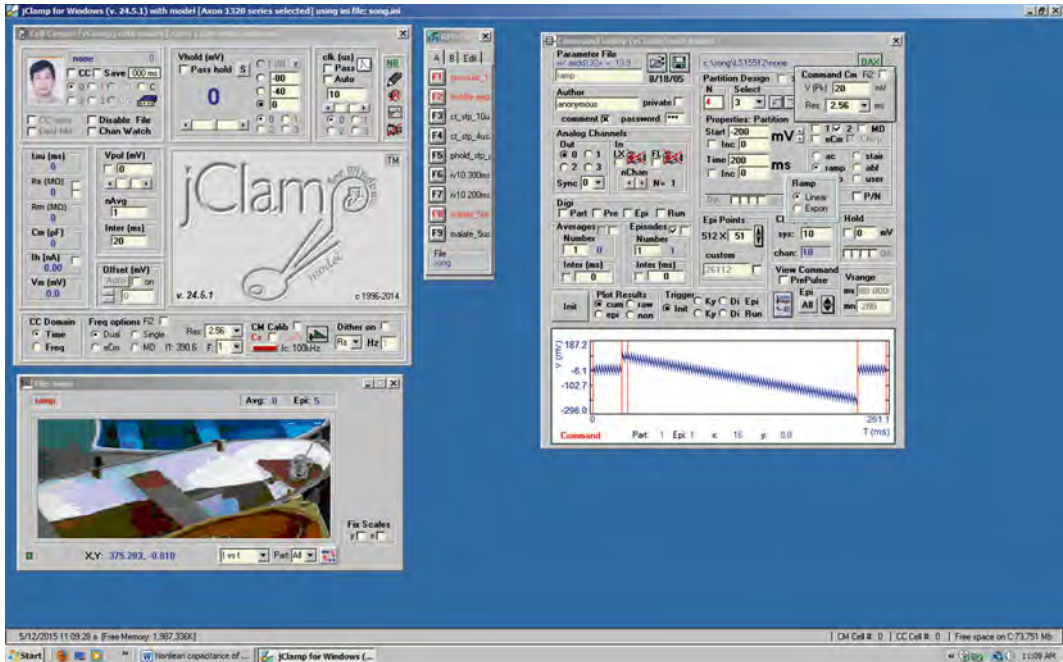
jClamp for Windows (v. 24.5.1) with model [Axon 1320 series selected] using ini file: song.ini

Cell Console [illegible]

none
CC Save 000 ms
Vhold (mV)
Pass hold S
-80
-40
0
0
clk (us)
Pass
Auto
10
NB
CC trace
Disable File
Chan Watch
Iau (ms)
0
Vpul (mV)
0
Rs (MΩ)
0
Rm (MΩ)
0
nAvg
1
Cm (pF)
0
Inter (ms)
20
Ih (nA)
0.00
Offset (mV)
Auto on
0
Vm (mV)
0.0
jClamp
TM
v. 24.5.1
c 1996-2014
CC Domain
Time
Freq
Freq options F2
Dual Single
eCm MD
Res 2.56
ft 390.6 F 1
CM Calib
fc: 100kHz
Dither on
Rs Hz 1

File: none
ramp
Avg: 0 Epi: 5
Fix Scales
y x
X,Y: 375.283, -0.810
I vs t
Part All

A B Edit
F1 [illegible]
F2 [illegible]
F3 ct_stp_10u
F4 ct_stp_4us
F5 phold_stp
F6 iv10 300ms
F7 iv10 200ms
F8 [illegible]
F9 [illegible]
File
song

Command Utility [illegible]
Parameter File
ramp
8/18/05
c:\song\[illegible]none
DAX
Author
anonymous
private
comment password ***
Partition Design
N Select
4 3
Command Cm F2
V (Pk) 20 mV
Res 2.56 ms
Analog Channels
Out
0 1
2 3
Sync 0
In
nChan
N= 1
Properties: Partition
Start -200 mV
Inc 0
Time 200 ms
Inc 0
1 2 MD
eCm
ac stair
ramp abl
user
Ramp
Linear
Expon
P/N
Digi
Part Pre Epi Run
Epi Points
512 X 51
custom
26112
Hold
0 mV
sys: 10
chan: 10
Averages
Number
1 0
Inter (ms)
0
Episodes
Number
1 1
Inter (ms)
0
View Command
PrePulse
Epi
All
Vrange
mx
mn 200
Init
Plot Results
cum raw
epi non
Trigger
Init
Ky Di Epi
Ky Di Run
187.2
-6.1
-102.7
-296.0
V (mV)
0
251.1
T (ms)
Command
Part: 1 Epi: 1 x: 16 y: 0.0

5/12/2015 11:09:26 a [Free Memory: 1,987,336K]
CM Cell #: 0 CC Cell #: 0 Free space on C:73,751 Mb
Start
Nonlinear capacitance of ...
jClamp for Windows (...
11:09 AM